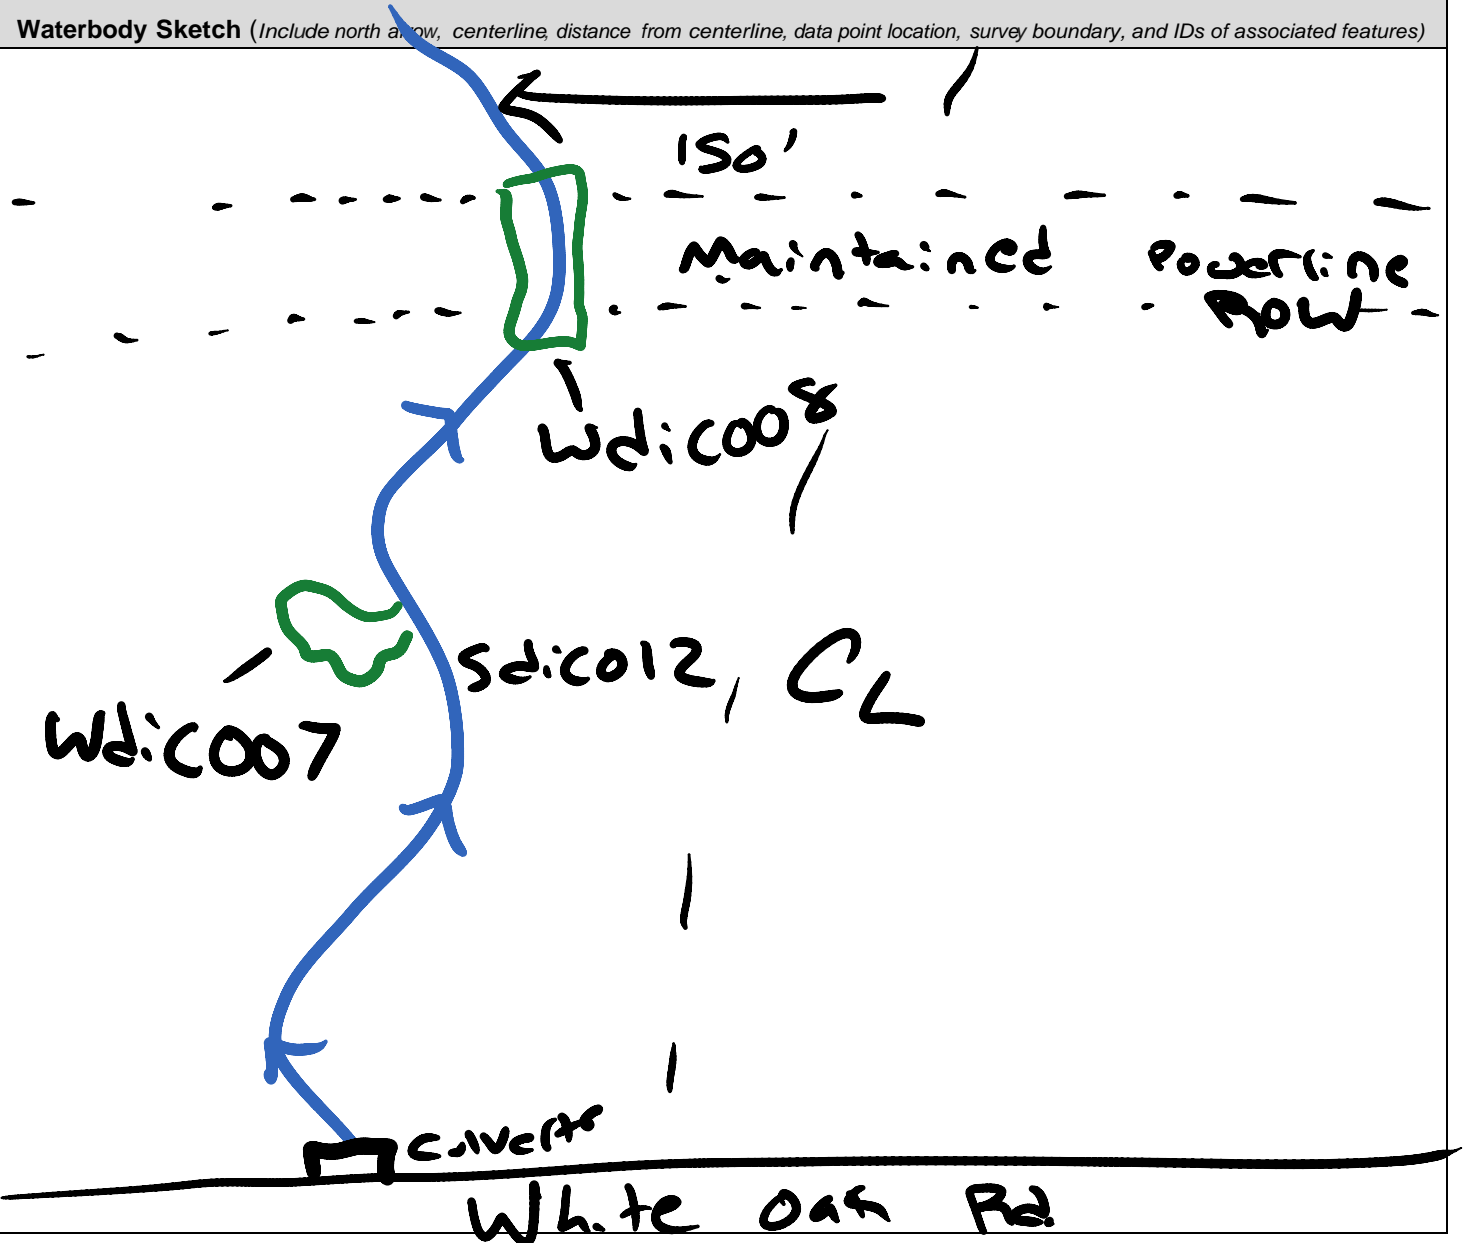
**Waterbody Sketch** (*Include north a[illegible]ow, centerline, distance from centerline, data point location, survey boundary, and IDs of associated features*)

150'

Maintained Powerline ROW

wdic008

sdic012

$C_L$

wdic007

culverts

White Oak Rd.